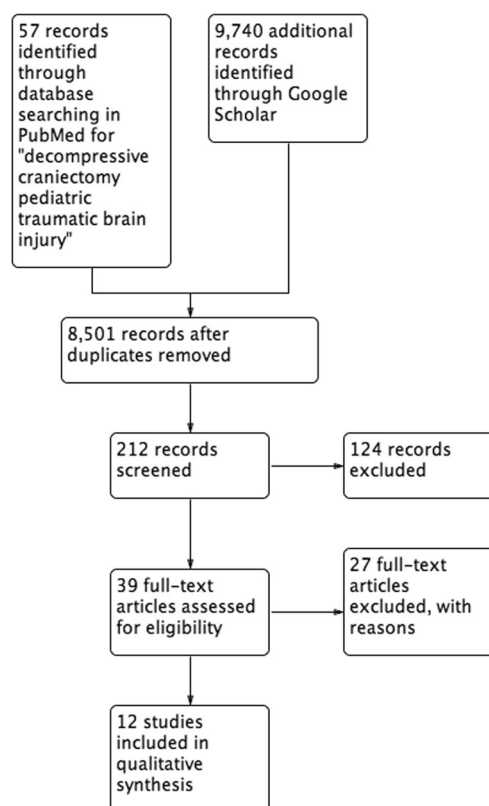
57 records identified through database searching in PubMed for "decompressive craniectomy pediatric traumatic brain injury"

9,740 additional records identified through Google Scholar

8,501 records after duplicates removed

212 records screened

124 records excluded

39 full-text articles assessed for eligibility

27 full-text articles excluded, with reasons

12 studies included in qualitative synthesis